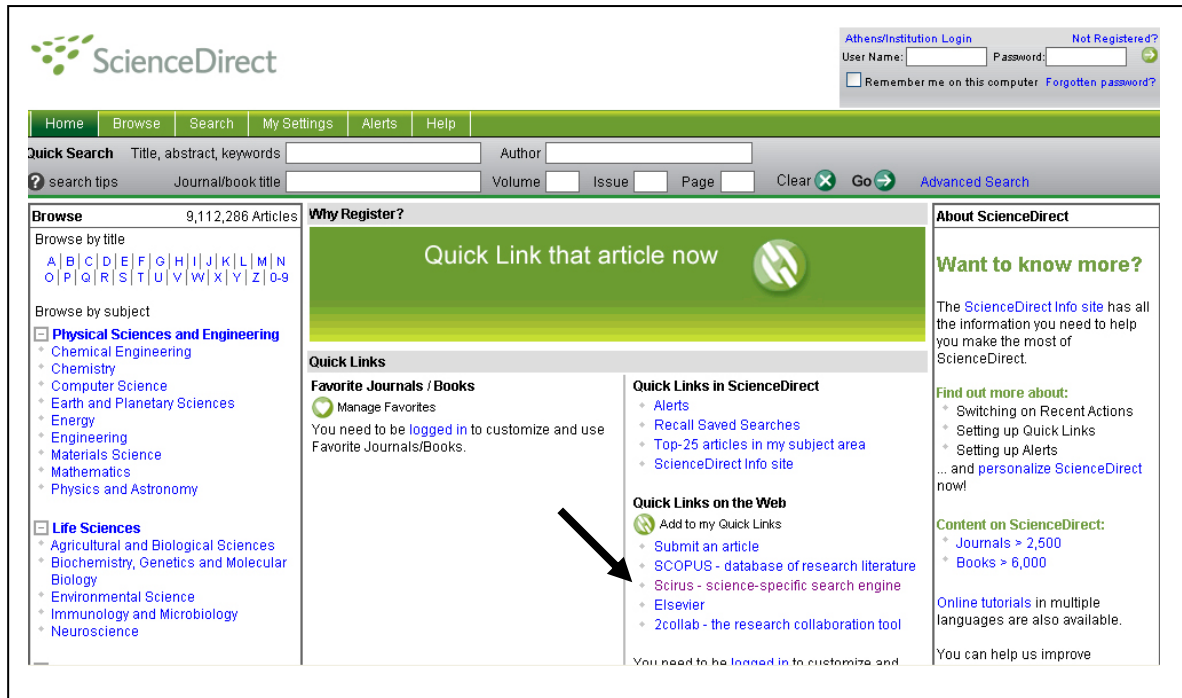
ScienceDirect

Athens/Institution Login Not Registered?
User Name: Password:
Remember me on this computer Forgotten password?

Home | Browse | Search | My Settings | Alerts | Help

Quick Search Title, abstract, keywords Author
search tips Journal/book title Volume Issue Page Clear Go Advanced Search

Browse 9,112,286 Articles
Browse by title
A | B | C | D | E | F | G | H | I | J | K | L | M | N
O | P | Q | R | S | T | U | V | W | X | Y | Z | 0-9

Browse by subject
Physical Sciences and Engineering
Chemical Engineering
Chemistry
Computer Science
Earth and Planetary Sciences
Energy
Engineering
Materials Science
Mathematics
Physics and Astronomy

Life Sciences
Agricultural and Biological Sciences
Biochemistry, Genetics and Molecular Biology
Environmental Science
Immunology and Microbiology
Neuroscience

Why Register?
Quick Link that article now

Quick Links
Favorite Journals / Books
Manage Favorites
You need to be logged in to customize and use Favorite Journals/Books.

Quick Links in ScienceDirect
Alerts
Recall Saved Searches
Top-25 articles in my subject area
ScienceDirect Info site

Quick Links on the Web
Add to my Quick Links
Submit an article
SCOPUS - database of research literature
Scirus - science-specific search engine
Elsevier
2collab - the research collaboration tool

You need to be logged in to customize and

About ScienceDirect
Want to know more?
The ScienceDirect Info site has all the information you need to help you make the most of ScienceDirect.

Find out more about:
Switching on Recent Actions
Setting up Quick Links
Setting up Alerts
... and personalize ScienceDirect now!

Content on ScienceDirect:
Journals > 2,500
Books > 6,000

Online tutorials in multiple languages are also available.

You can help us improve